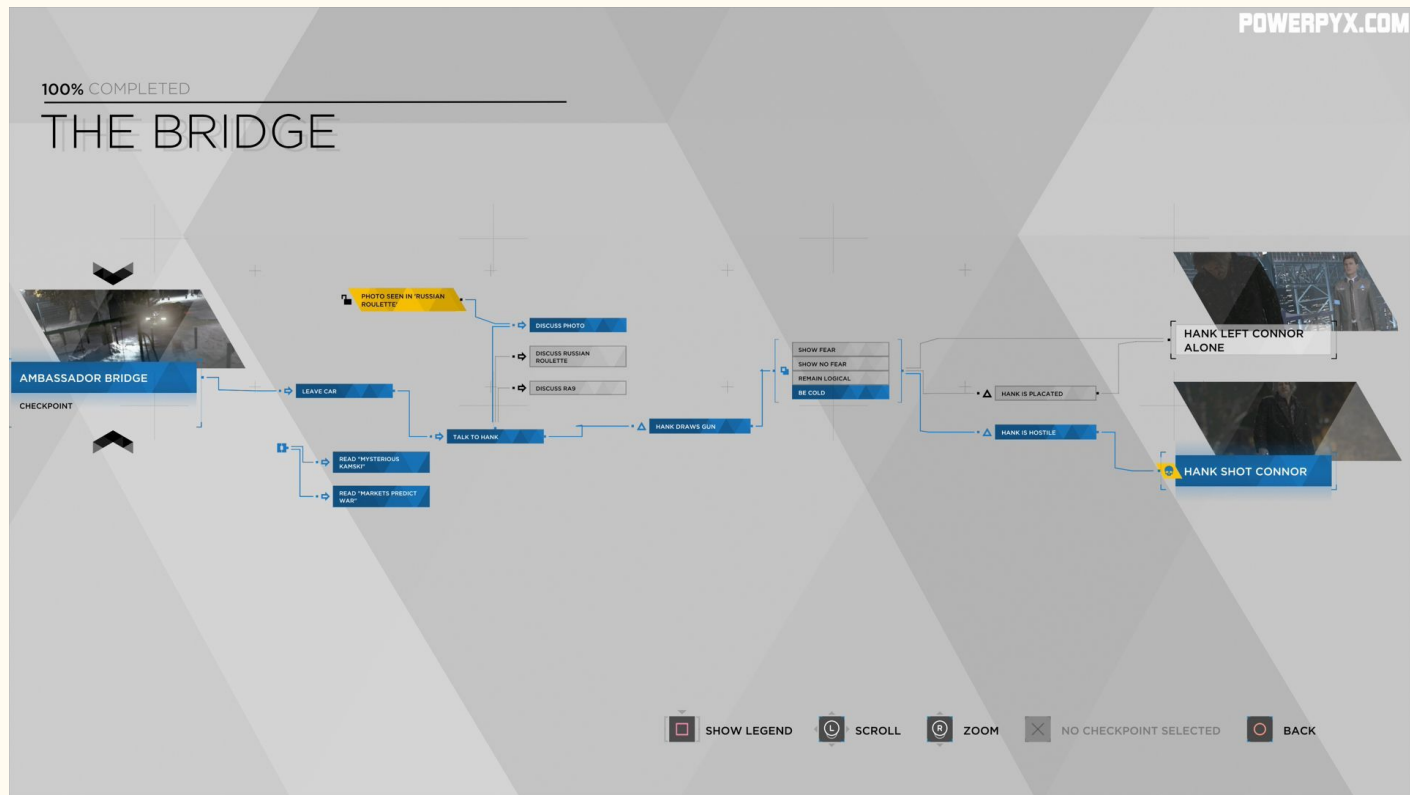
POWERPYX.COM

100% COMPLETED
THE BRIDGE

AMBASSADOR BRIDGE
CHECKPOINT

LEAVE CAR
READ "MYSTERIOUS KAMSKI"
READ "MARKETS PREDICT WAR"
PHOTO SEEN IN 'RUSSIAN ROULETTE'
DISCUSS PHOTO
DISCUSS RUSSIAN ROULETTE
DISCUSS RA9
TALK TO HANK
HANK DRAWS GUN
SHOW FEAR
SHOW NO FEAR
REMAIN LOGICAL
BE COLD
HANK IS PLACATED
HANK IS HOSTILE
HANK LEFT CONNOR ALONE
HANK SHOT CONNOR

SHOW LEGEND
SCROLL
ZOOM
NO CHECKPOINT SELECTED
BACK